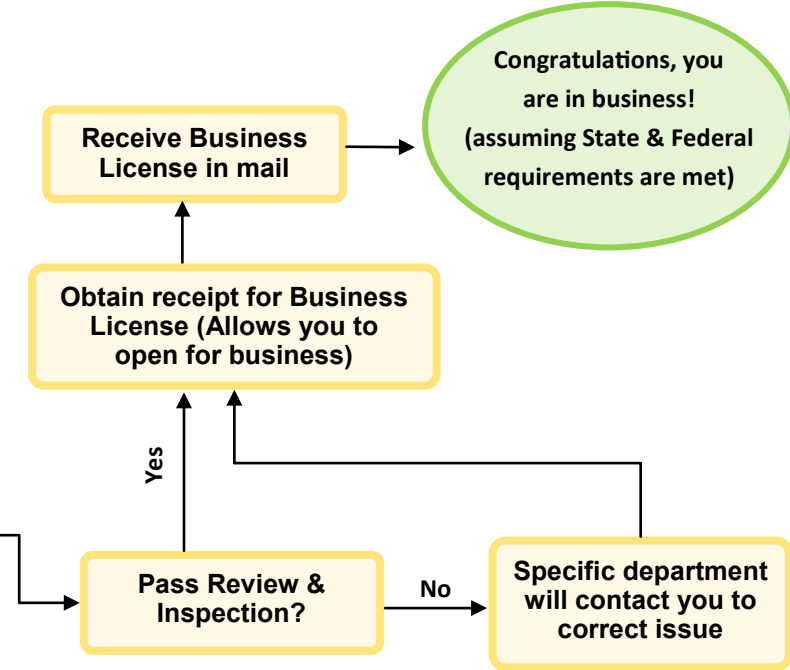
Receive Business License in mail

Congratulations, you are in business! (assuming State & Federal requirements are met)

Obtain receipt for Business License (Allows you to open for business)

Yes

Pass Review & Inspection?

No

Specific department will contact you to correct issue